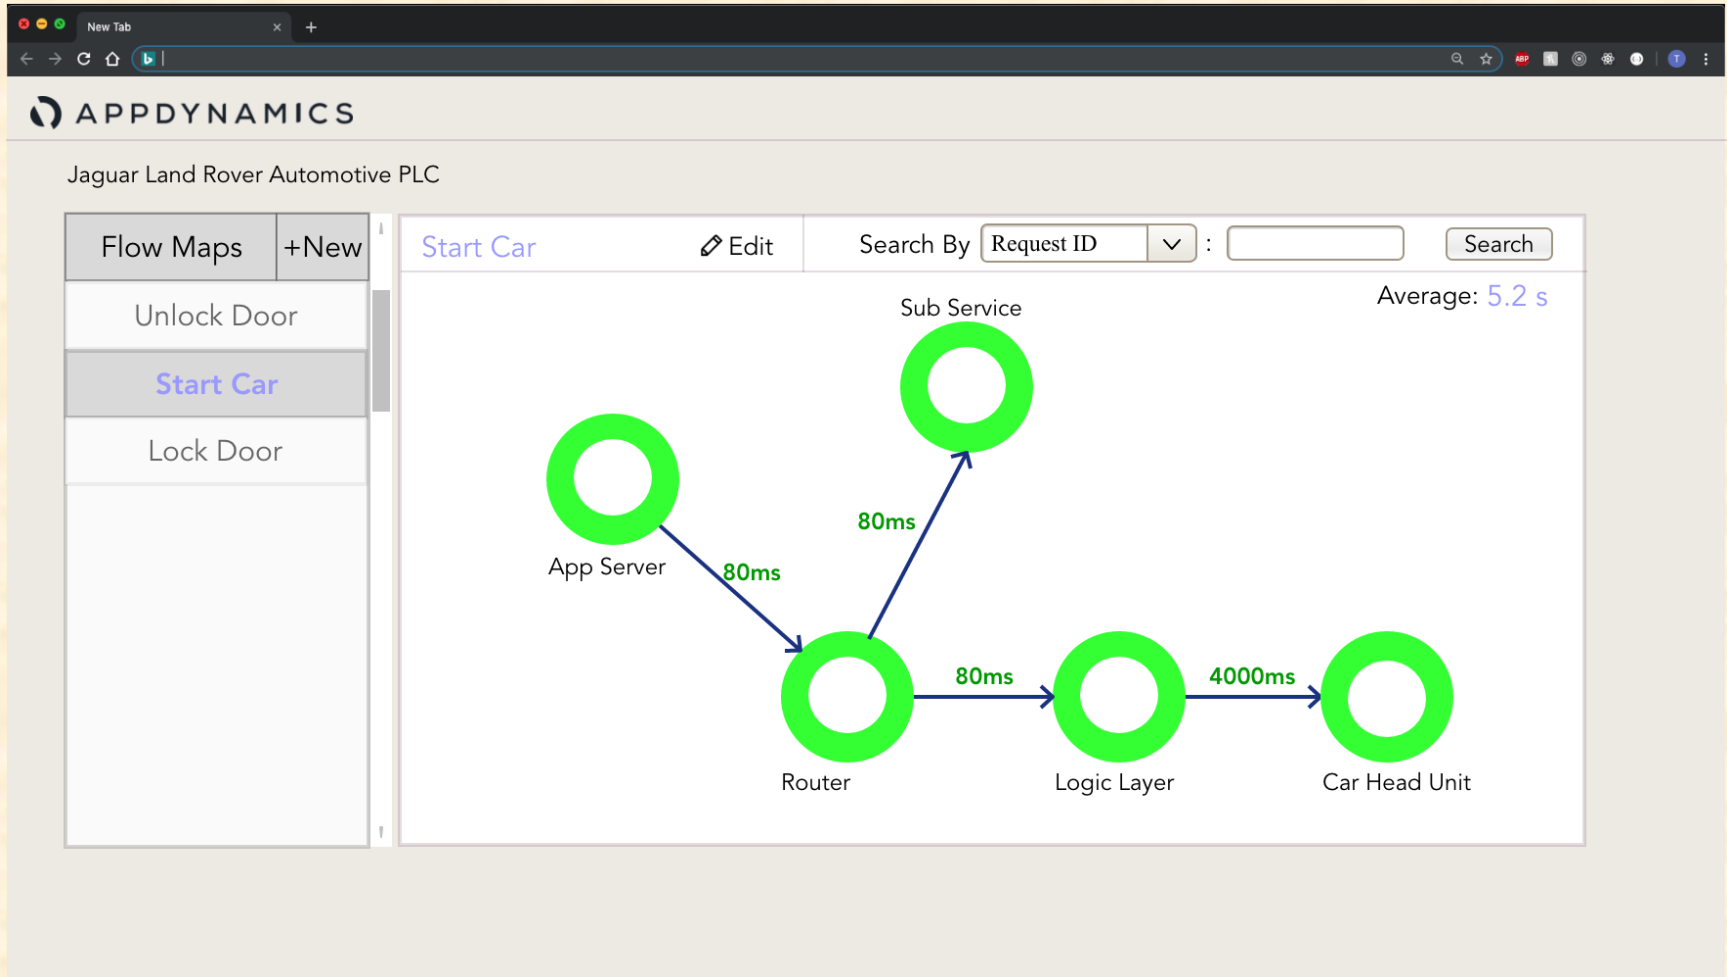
New Tab

APPDYNAMICS

Jaguar Land Rover Automotive PLC

Flow Maps
+New
Unlock Door
Start Car
Lock Door

Start Car
Edit
Search By
Request ID
:
Search

Average: 5.2 s

Sub Service
App Server
80ms
80ms
Router
80ms
Logic Layer
4000ms
Car Head Unit